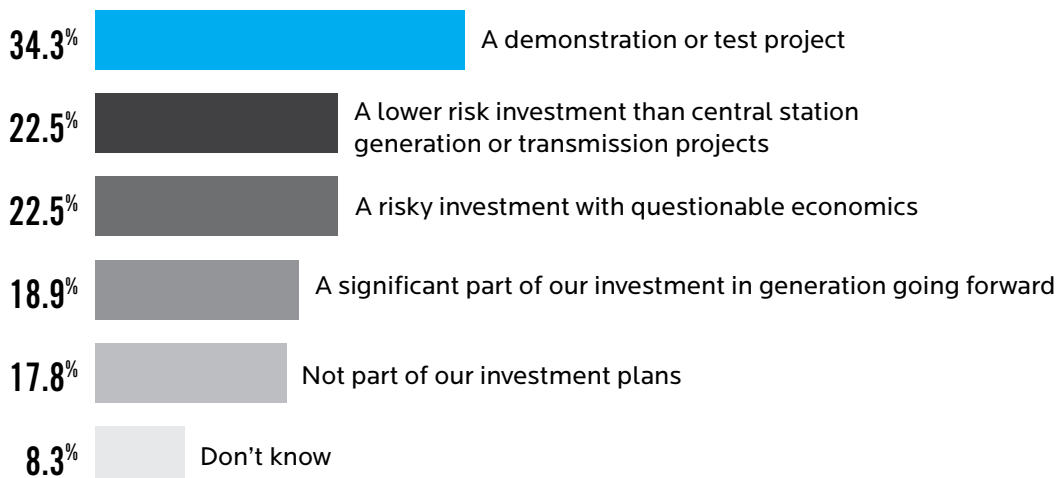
34.3% A demonstration or test project

22.5% A lower risk investment than central station generation or transmission projects

22.5% A risky investment with questionable economics

18.9% A significant part of our investment in generation going forward

17.8% Not part of our investment plans

8.3% Don't know